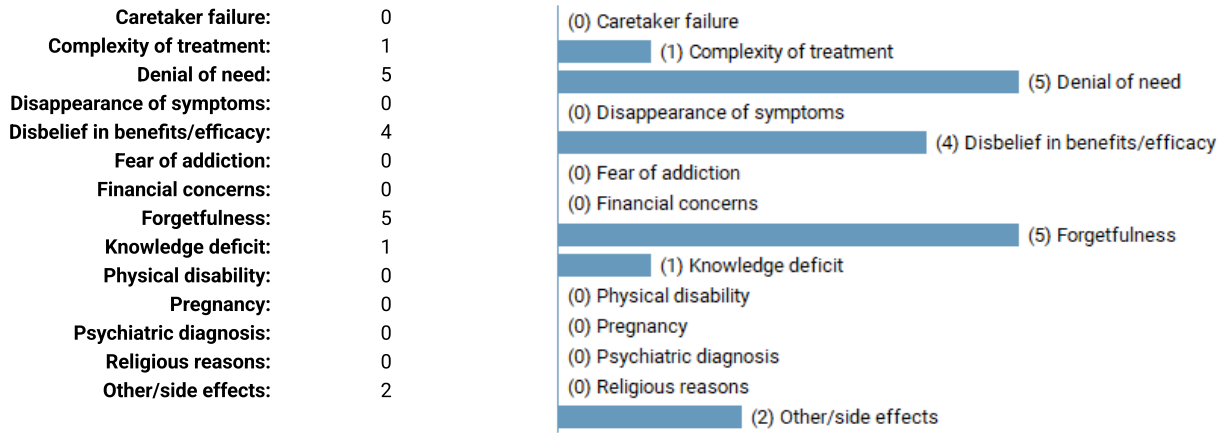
| | |
|---|---|
| Caretaker failure: | 0 |
| Complexity of treatment: | 1 |
| Denial of need: | 5 |
| Disappearance of symptoms: | 0 |
| Disbelief in benefits/efficacy: | 4 |
| Fear of addiction: | 0 |
| Financial concerns: | 0 |
| Forgetfulness: | 5 |
| Knowledge deficit: | 1 |
| Physical disability: | 0 |
| Pregnancy: | 0 |
| Psychiatric diagnosis: | 0 |
| Religious reasons: | 0 |
| Other/side effects: | 2 |

(0) Caretaker failure
(1) Complexity of treatment
(5) Denial of need
(0) Disappearance of symptoms
(4) Disbelief in benefits/efficacy
(0) Fear of addiction
(0) Financial concerns
(5) Forgetfulness
(1) Knowledge deficit
(0) Physical disability
(0) Pregnancy
(0) Psychiatric diagnosis
(0) Religious reasons
(2) Other/side effects